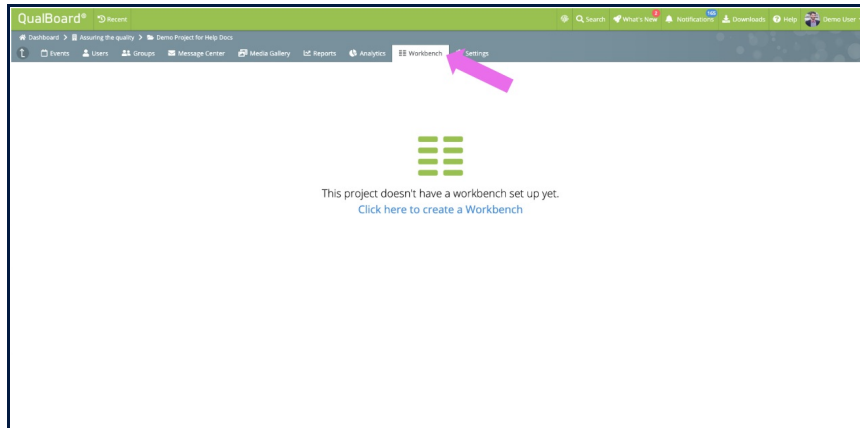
QualBoard® Recent

Search What's New 4 Notifications 165 Downloads Help Demo User

Dashboard > Assuring the quality > Demo Project for Help Docs

Events Users Groups Message Center Media Gallery Reports Analytics Workbench Settings

This project doesn't have a workbench set up yet.
Click here to create a Workbench